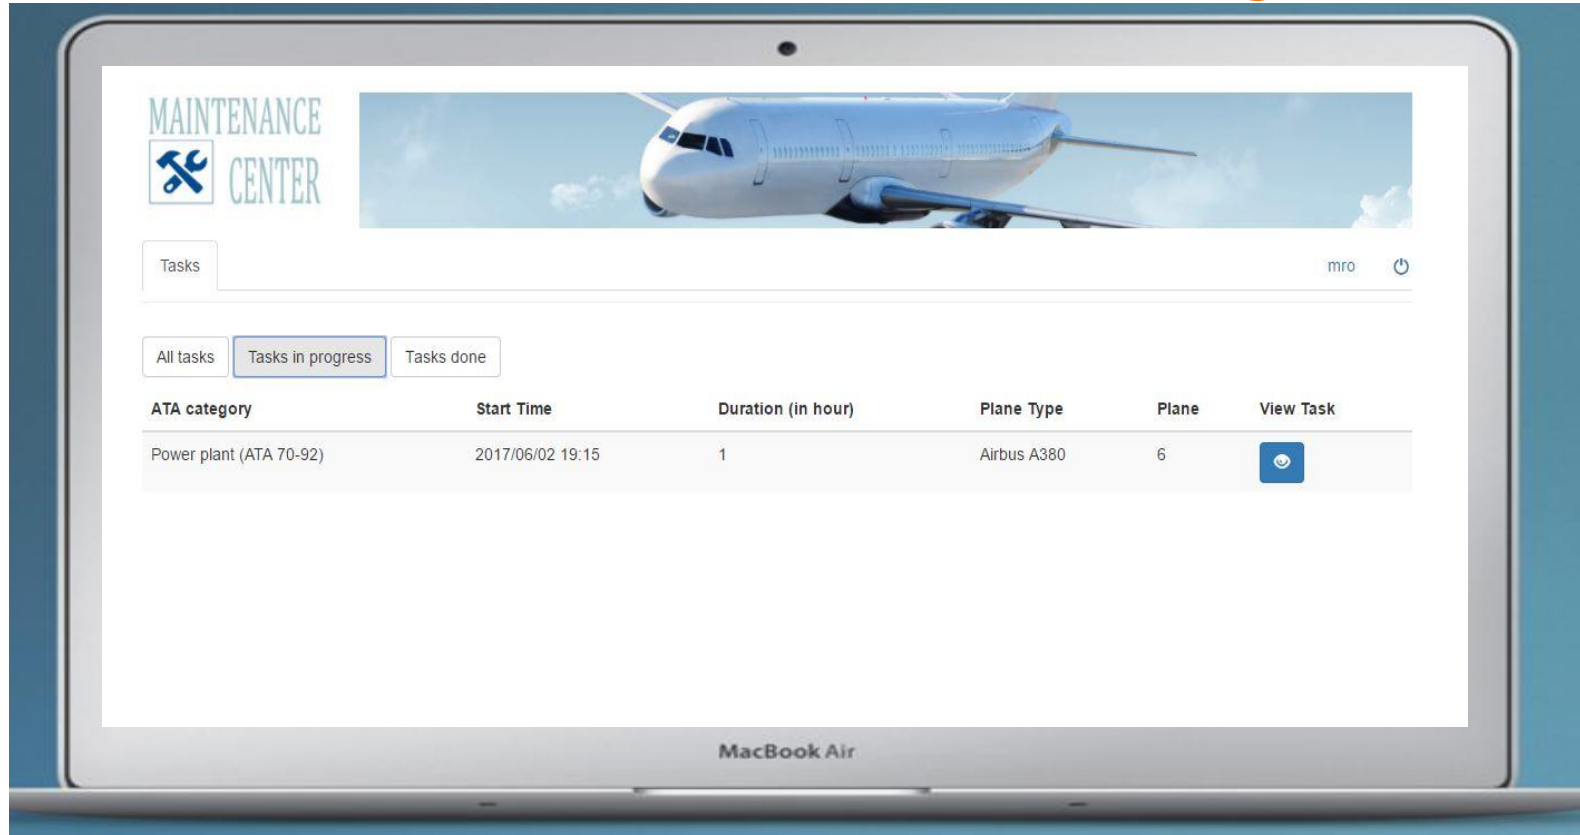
MAINTENANCE
CENTER

Tasks

mro

All tasks
Tasks in progress
Tasks done

| ATA category | Start Time | Duration (in hour) | Plane Type | Plane | View Task |
|---|---|---|---|---|---|
| Power plant (ATA 70-92) | 2017/06/02 19:15 | 1 | Airbus A380 | 6 | |

MacBook Air